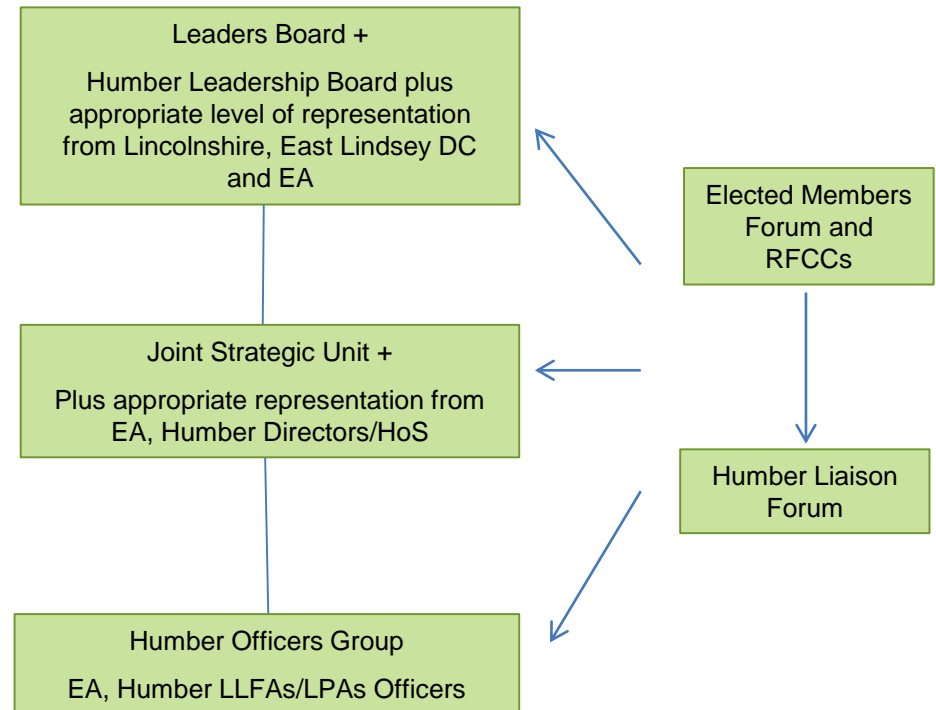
Leaders Board +

Humber Leadership Board plus appropriate level of representation from Lincolnshire, East Lindsey DC and EA

Elected Members Forum and RFCCs

Joint Strategic Unit +

Plus appropriate representation from EA, Humber Directors/HoS

Humber Liaison Forum

Humber Officers Group

EA, Humber LLFAs/LPAs Officers